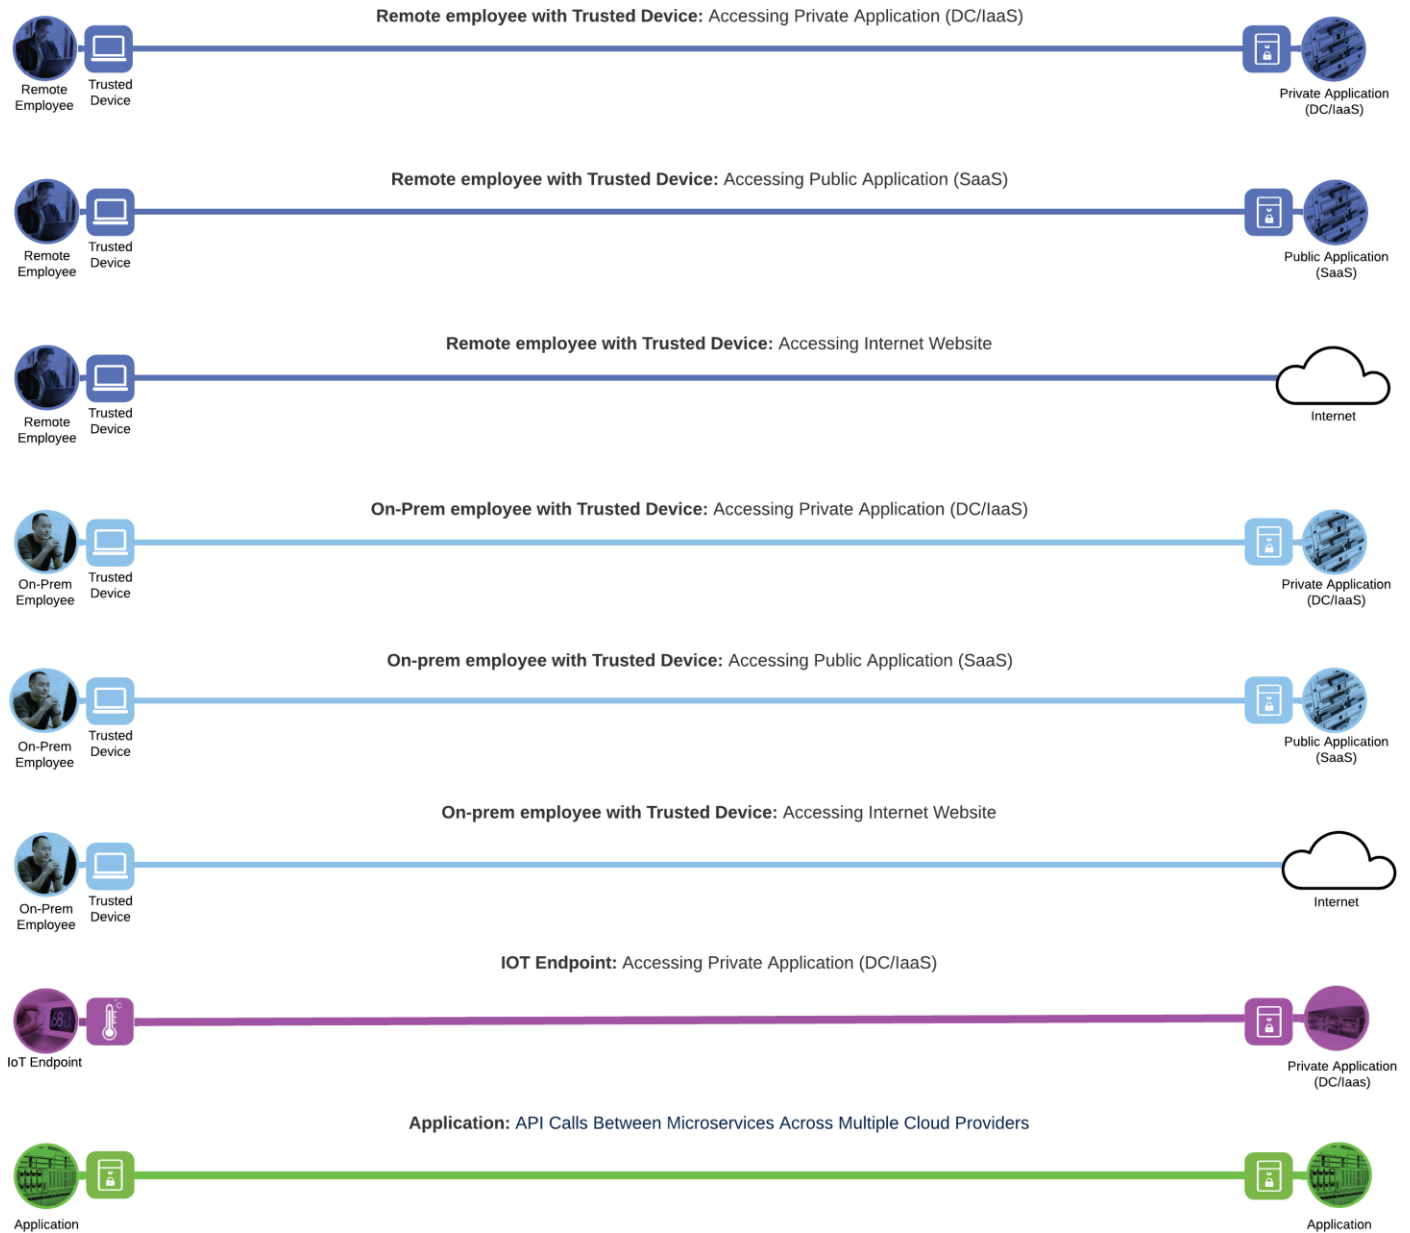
**Remote employee with Trusted Device:** Accessing Private Application (DC/IaaS)

Remote Employee

Trusted Device

Private Application (DC/IaaS)

**Remote employee with Trusted Device:** Accessing Public Application (SaaS)

Remote Employee

Trusted Device

Public Application (SaaS)

**Remote employee with Trusted Device:** Accessing Internet Website

Remote Employee

Trusted Device

Internet

**On-Prem employee with Trusted Device:** Accessing Private Application (DC/IaaS)

On-Prem Employee

Trusted Device

Private Application (DC/IaaS)

**On-prem employee with Trusted Device:** Accessing Public Application (SaaS)

On-Prem Employee

Trusted Device

Public Application (SaaS)

**On-prem employee with Trusted Device:** Accessing Internet Website

On-Prem Employee

Trusted Device

Internet

**IOT Endpoint:** Accessing Private Application (DC/IaaS)

IoT Endpoint

Private Application (DC/Iaas)

**Application:** API Calls Between Microservices Across Multiple Cloud Providers

Application

Application